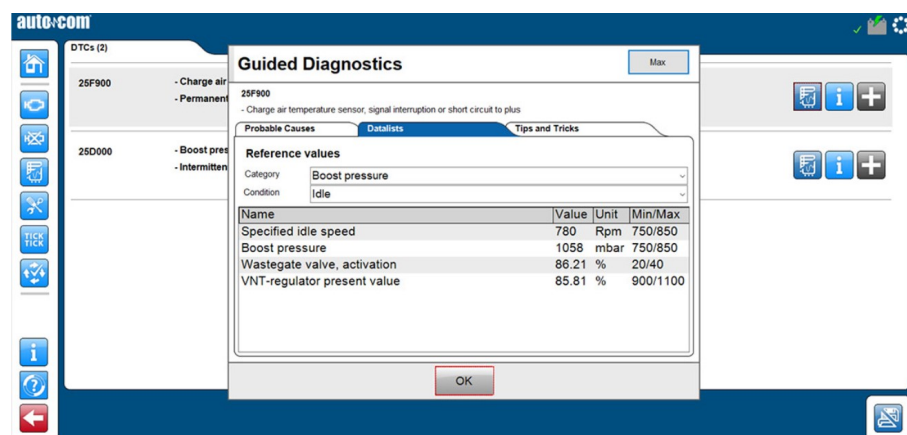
autocom

DTCs (2)

25F900 - Charge air
- Permanent

25D000 - Boost pres
- Intermitten

TICK TICK

Guided Diagnostics

Max

25F900

- Charge air temperature sensor, signal interruption or short circuit to plus

Probable Causes | Datalists | Tips and Tricks

Reference values

Category: Boost pressure

Condition: Idle

| Name | Value | Unit | Min/Max |
|---|---|---|---|
| Specified idle speed | 780 | Rpm | 750/850 |
| Boost pressure | 1058 | mbar | 750/850 |
| Wastegate valve, activation | 86.21 | % | 20/40 |
| VNT-regulator present value | 85.81 | % | 900/1100 |

OK